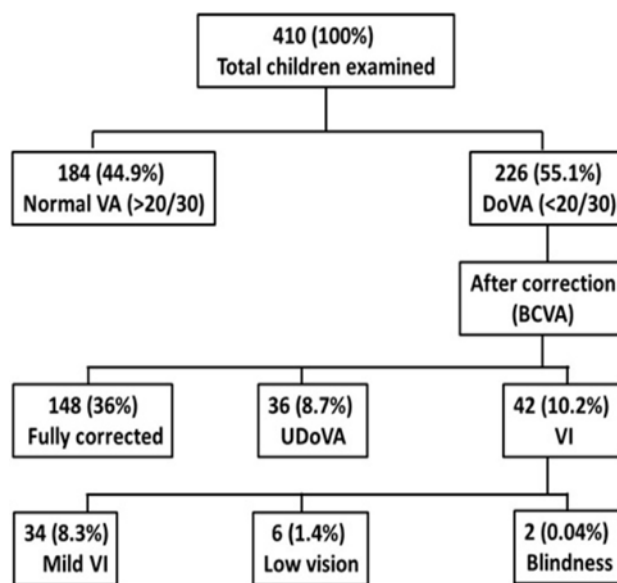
410 (100%)
Total children examined

184 (44.9%)
Normal VA (>20/30)

226 (55.1%)
DoVA (<20/30)

After correction
(BCVA)

148 (36%)
Fully corrected

36 (8.7%)
UDoVA

42 (10.2%)
VI

34 (8.3%)
Mild VI

6 (1.4%)
Low vision

2 (0.04%)
Blindness